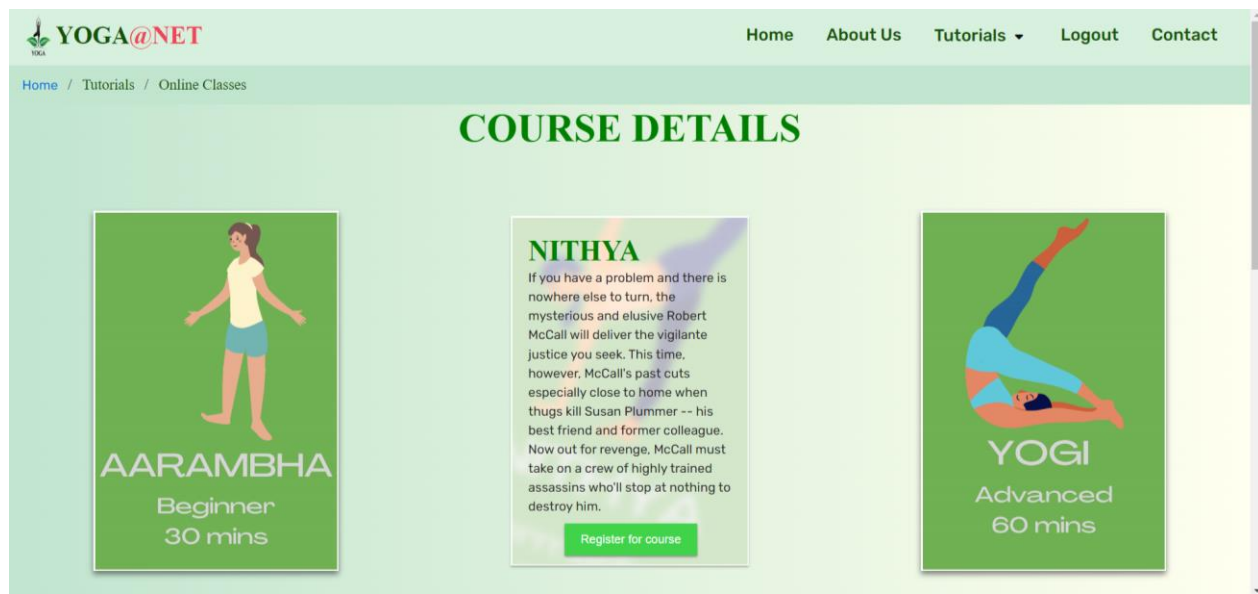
YOGA@NET
YOGA

Home About Us Tutorials Logout Contact

Home / Tutorials / Online Classes

COURSE DETAILS

AARAMBHA
Beginner
30 mins

NITHYA
If you have a problem and there is nowhere else to turn, the mysterious and elusive Robert McCall will deliver the vigilante justice you seek. This time, however, McCall's past cuts especially close to home when thugs kill Susan Plummer -- his best friend and former colleague. Now out for revenge, McCall must take on a crew of highly trained assassins who'll stop at nothing to destroy him.

Register for course

YOGI
Advanced
60 mins